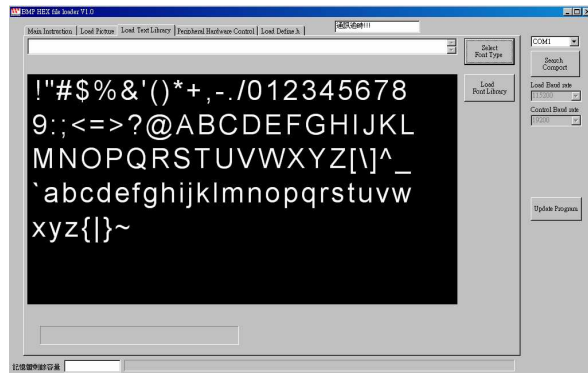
BMP HEX file loader V1.0

Main Instruction | Load Picture | Load Text Library | Peripheral Hardware Control | Load Define.h

通訊逾時!!!

Select Font Type

Load Font Library

COM1

Search Comport

Load Baud rate

115200

Control Baud rate

19200

Update Program

!"#$%&'()*+,-./012345678
9:;<=>?@ABCDEFGHIJKL
MNOPQRSTUVWXYZ[\]^_
`abcdefghijklmnopqrstuvw
xyz{|}~

記憶體剩餘容量